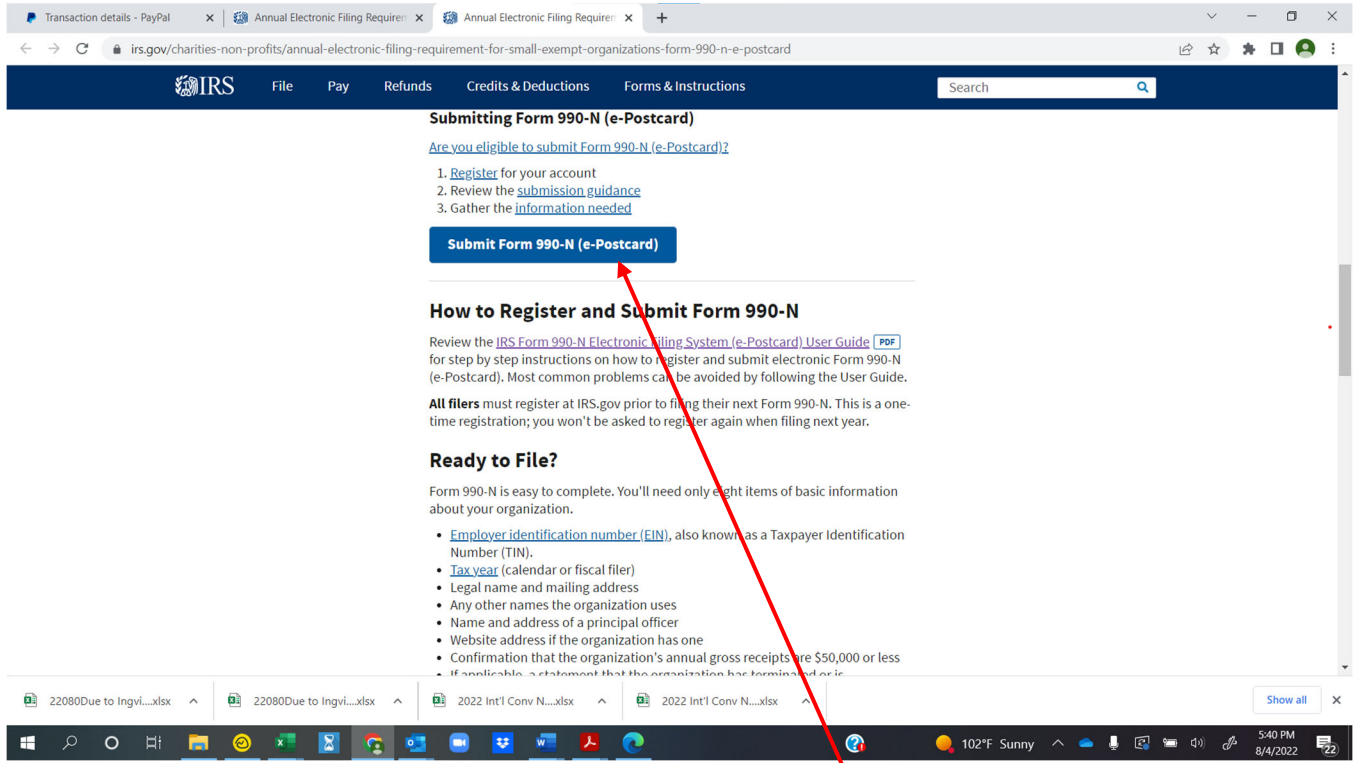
Transaction details - PayPal
Annual Electronic Filing Requirem
Annual Electronic Filing Requirem

irs.gov/charities-non-profits/annual-electronic-filing-requirement-for-small-exempt-organizations-form-990-n-e-postcard

IRS File Pay Refunds Credits & Deductions Forms & Instructions Search

Submitting Form 990-N (e-Postcard)

Are you eligible to submit Form 990-N (e-Postcard)?

1. Register for your account
2. Review the submission guidance
3. Gather the information needed

Submit Form 990-N (e-Postcard)

How to Register and Submit Form 990-N

Review the IRS Form 990-N Electronic Filing System (e-Postcard) User Guide PDF for step by step instructions on how to register and submit electronic Form 990-N (e-Postcard). Most common problems can be avoided by following the User Guide.

All filers must register at IRS.gov prior to filing their next Form 990-N. This is a one-time registration; you won't be asked to register again when filing next year.

Ready to File?

Form 990-N is easy to complete. You'll need only eight items of basic information about your organization.

- Employer identification number (EIN), also known as a Taxpayer Identification Number (TIN).
- Tax year (calendar or fiscal filer)
- Legal name and mailing address
- Any other names the organization uses
- Name and address of a principal officer
- Website address if the organization has one
- Confirmation that the organization's annual gross receipts are $50,000 or less
- If applicable, a statement that the organization has terminated or is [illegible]

22080Due to Ingvi....xlsx
22080Due to Ingvi....xlsx
2022 Int'l Conv N....xlsx
2022 Int'l Conv N....xlsx
Show all

102°F Sunny
5:40 PM
8/4/2022
22